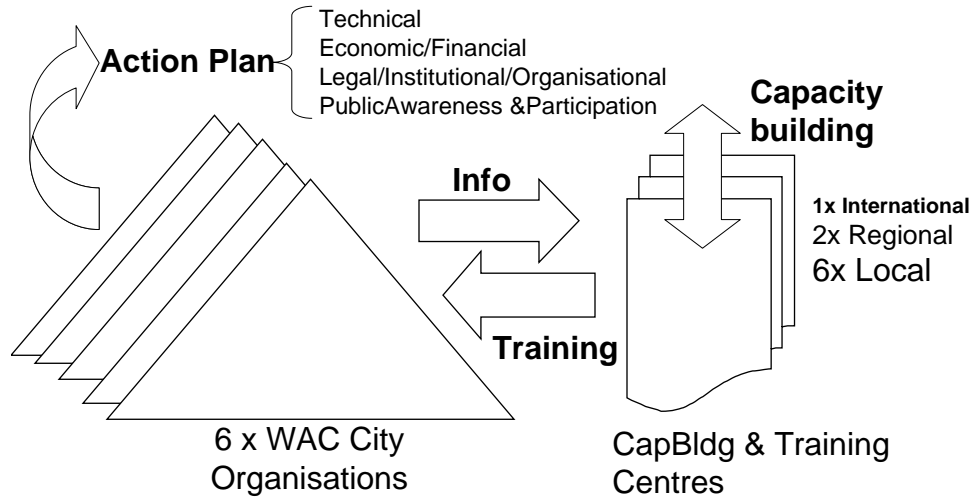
Action Plan

Technical
Economic/Financial
Legal/Institutional/Organisational
PublicAwareness &Participation

Capacity building

Info

1x International
2x Regional
6x Local

Training

6 x WAC City Organisations

CapBldg & Training Centres